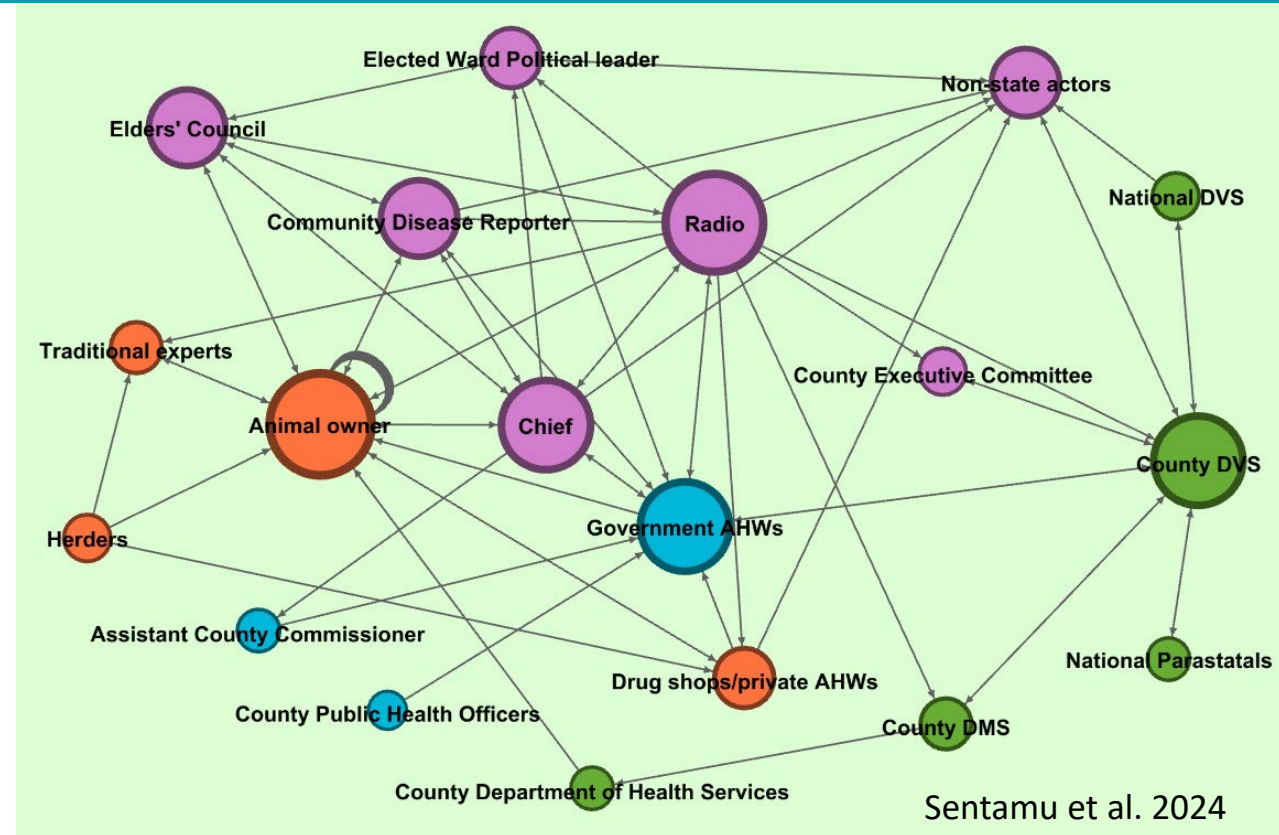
Elected Ward Political leader

Non-state actors

Elders' Council

National DVS

Community Disease Reporter

Radio

Traditional experts

County Executive Committee

Animal owner

Chief

County DVS

Government AHWs

Herders

Assistant County Commissioner

National Parastatals

Drug shops/private AHWs

County Public Health Officers

County DMS

County Department of Health Services

Sentamu et al. 2024